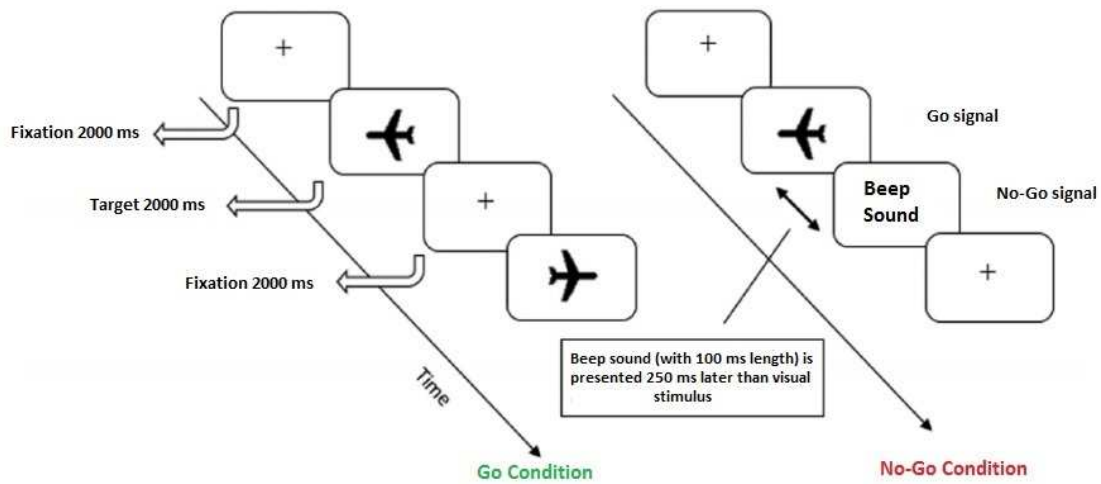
+

Fixation 2000 ms

Target 2000 ms

+

Fixation 2000 ms

Time

Go Condition

+

Go signal

Beep Sound

No-Go signal

+

Beep sound (with 100 ms length) is presented 250 ms later than visual stimulus

No-Go Condition